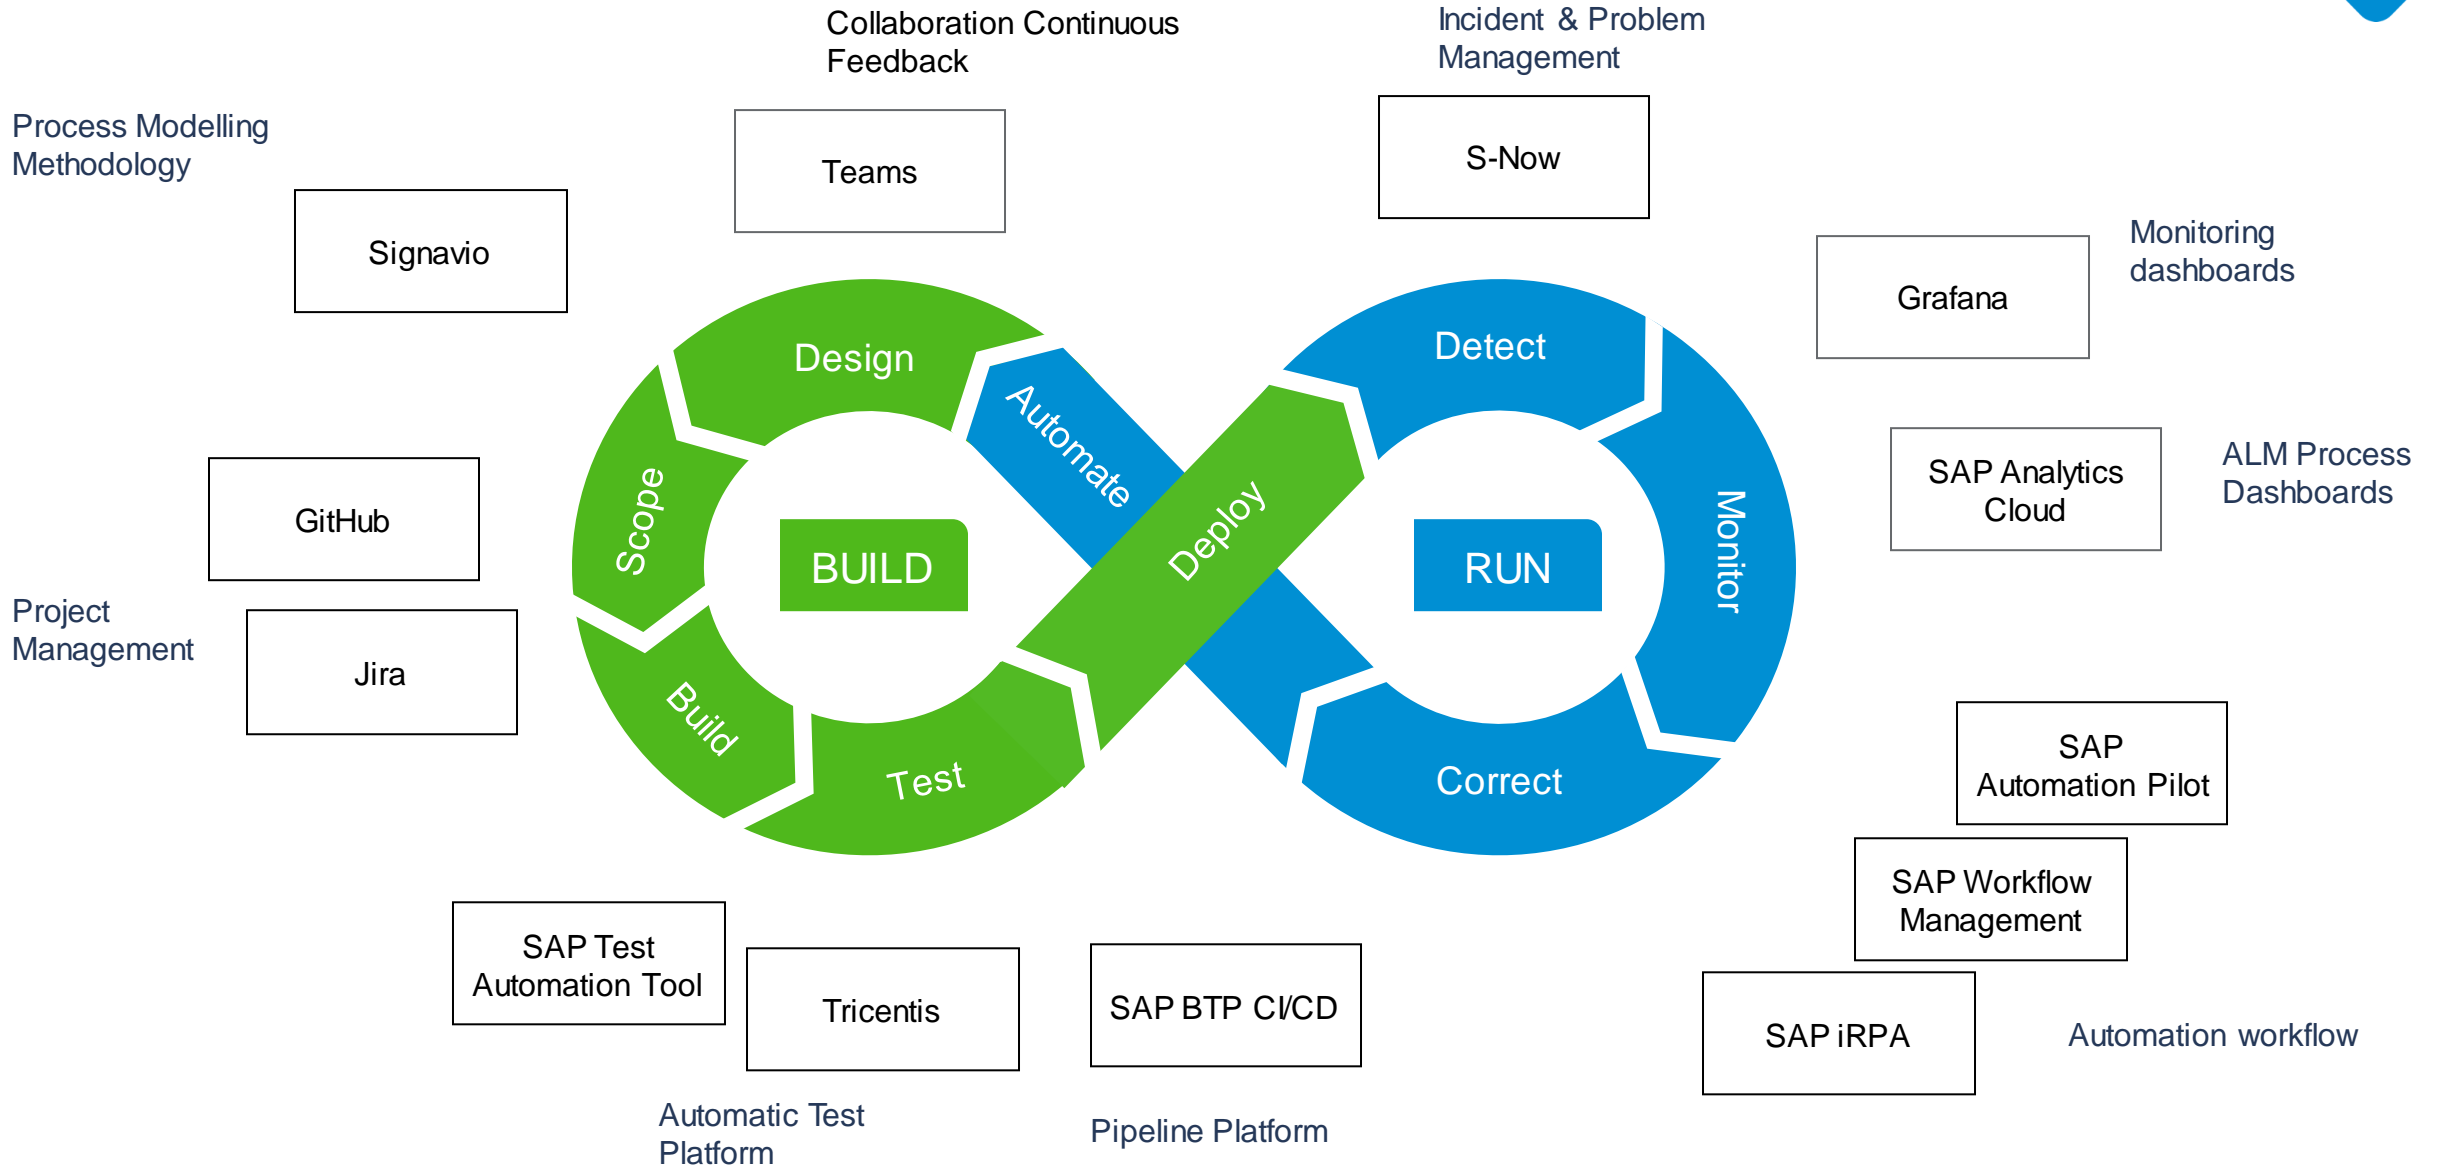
Collaboration Continuous Feedback

Incident & Problem Management

Process Modelling Methodology

Teams

S-Now

Signavio

Monitoring dashboards

Grafana

Design

Detect

Automate

Scope

GitHub

BUILD

Deploy

RUN

Monitor

SAP Analytics Cloud

ALM Process Dashboards

Project Management

Jira

Build

Test

Correct

SAP Automation Pilot

SAP Workflow Management

SAP Test Automation Tool

Tricentis

SAP BTP CI/CD

SAP iRPA

Automation workflow

Automatic Test Platform

Pipeline Platform